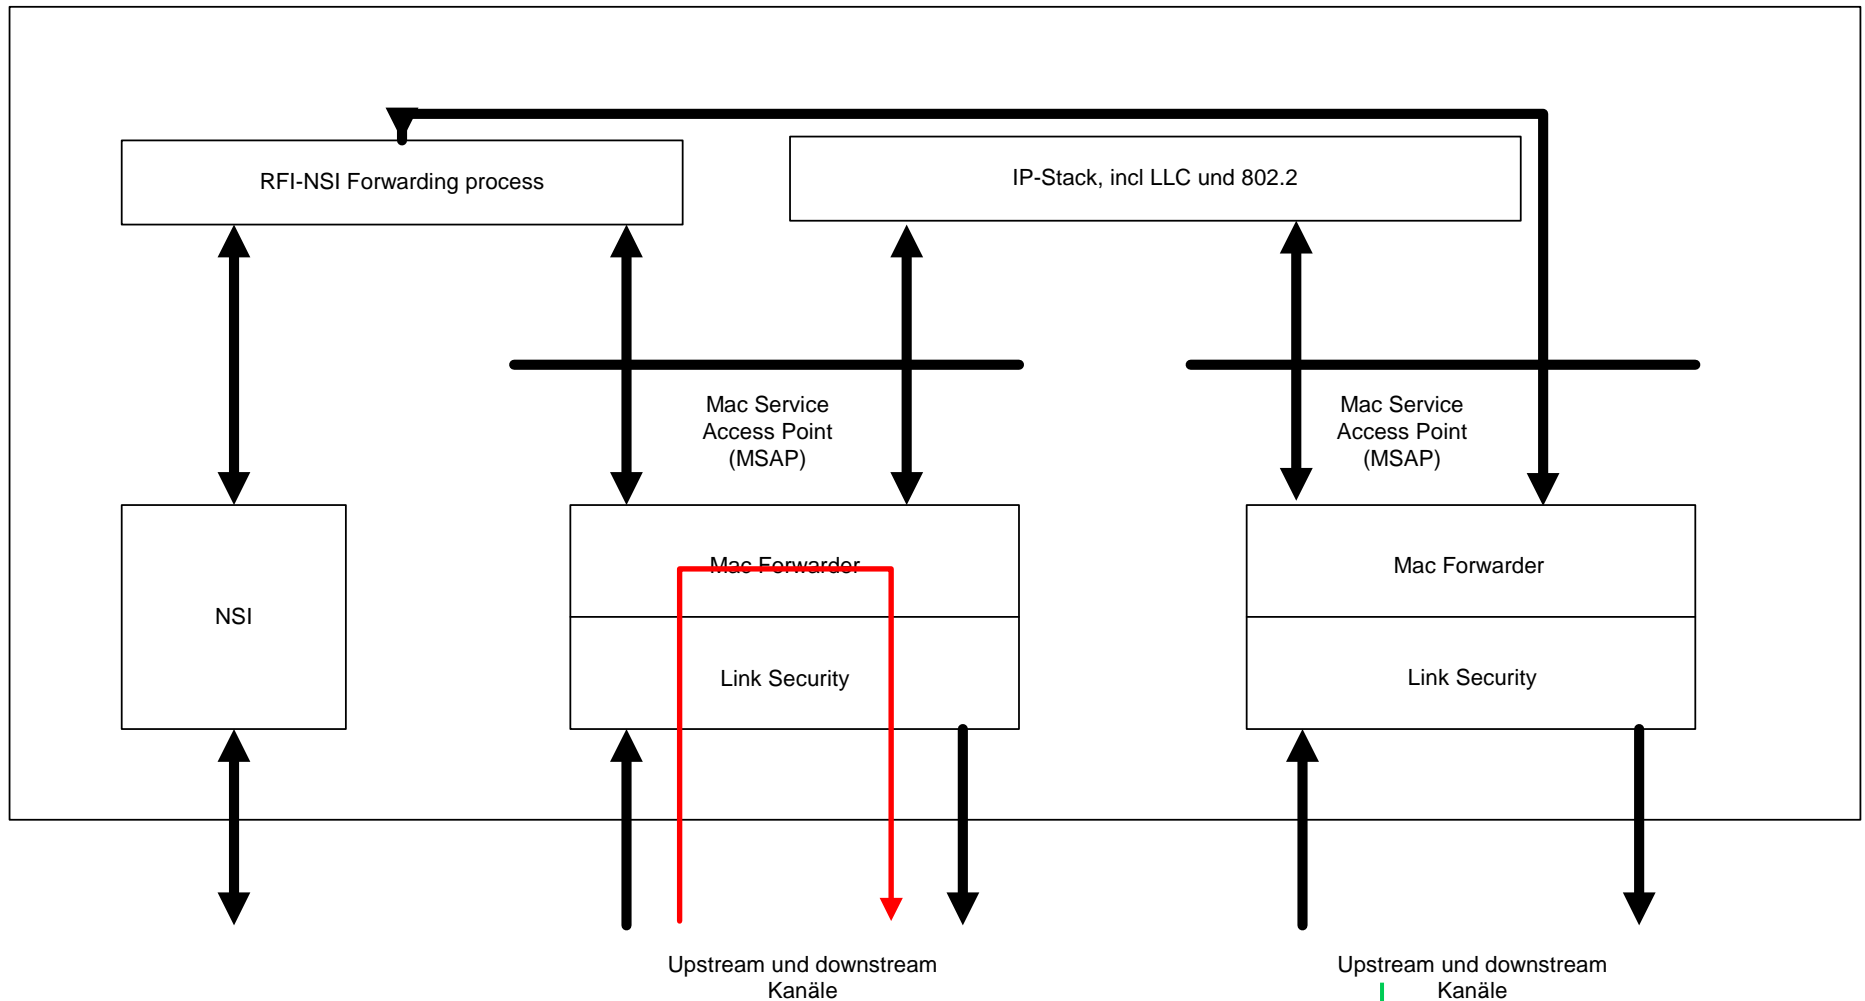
RFI-NSI Forwarding process

IP-Stack, incl LLC und 802.2

Mac Service Access Point (MSAP)

Mac Service Access Point (MSAP)

NSI

Mac Forwarder

Link Security

Mac Forwarder

Link Security

Upstream und downstream Kanäle

Upstream und downstream Kanäle